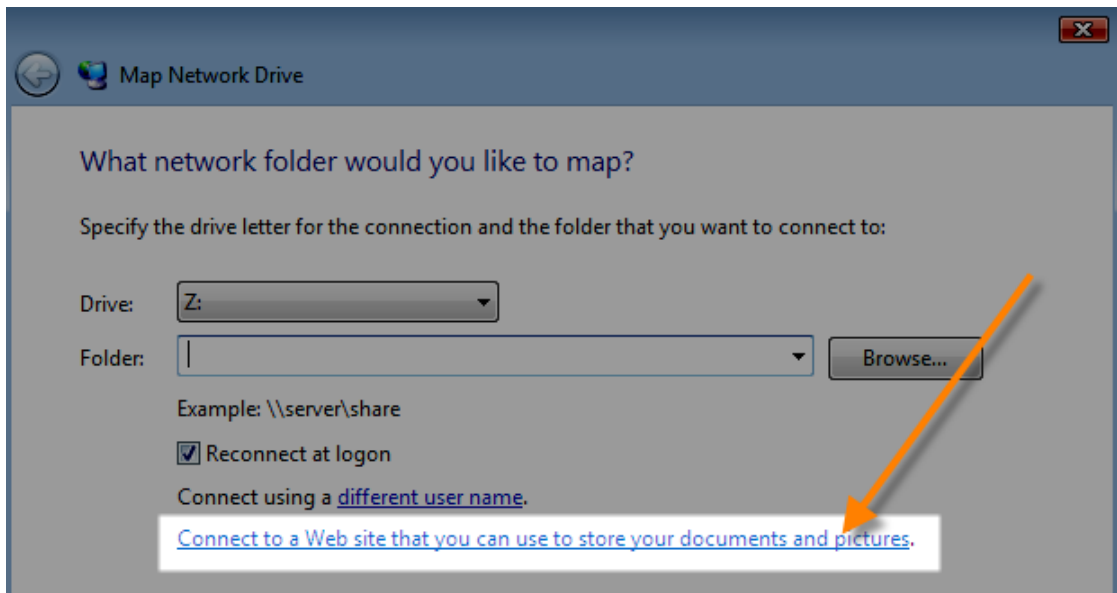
Map Network Drive

What network folder would you like to map?

Specify the drive letter for the connection and the folder that you want to connect to:

Drive: Z:

Folder:

Browse...

Example: \\server\share

Reconnect at logon

Connect using a different user name.

Connect to a Web site that you can use to store your documents and pictures.